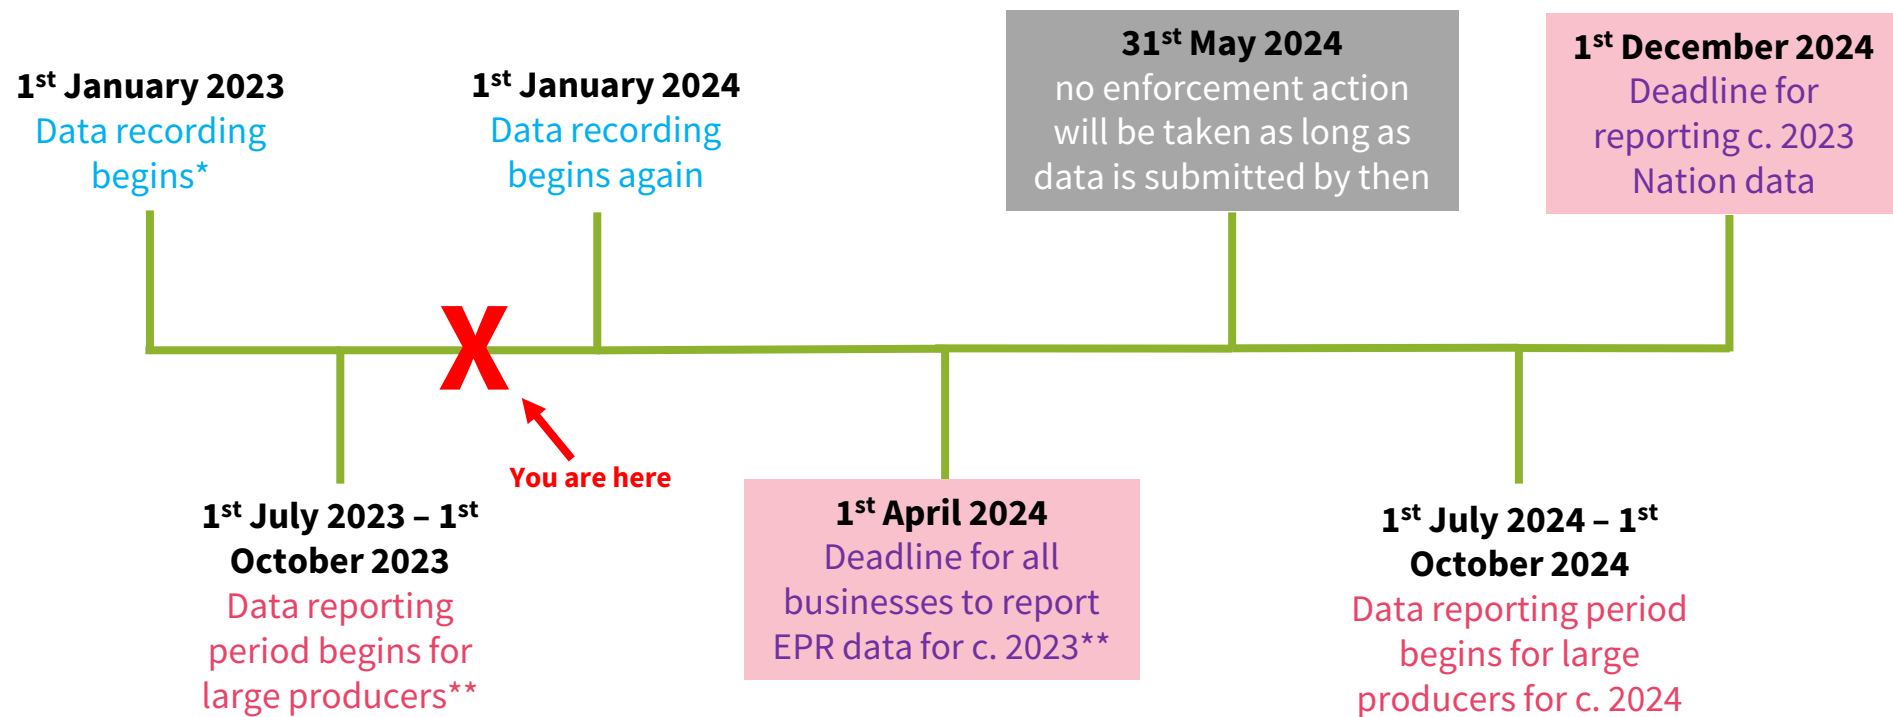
1$^{st}$ January 2023
Data recording begins*

1$^{st}$ January 2024
Data recording begins again

31$^{st}$ May 2024
no enforcement action will be taken as long as data is submitted by then

1$^{st}$ December 2024
Deadline for reporting c. 2023 Nation data

X

You are here

1$^{st}$ July 2023 – 1$^{st}$ October 2023
Data reporting period begins for large producers**

1$^{st}$ April 2024
Deadline for all businesses to report EPR data for c. 2023**

1$^{st}$ July 2024 – 1$^{st}$ October 2024
Data reporting period begins for large producers for c. 2024